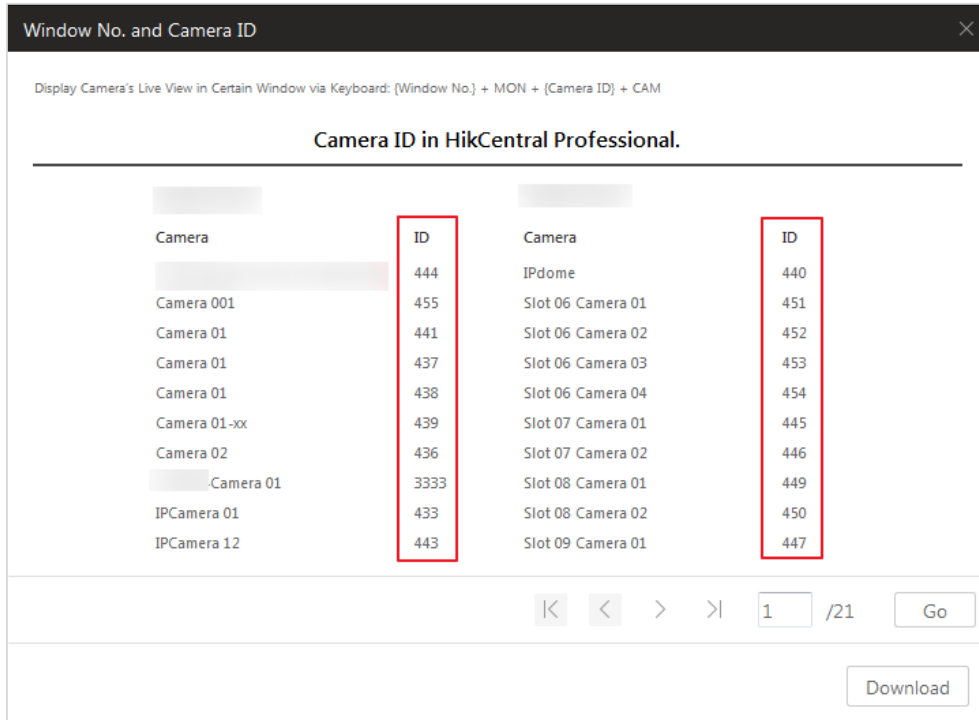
Window No. and Camera ID

Display Camera's Live View in Certain Window via Keyboard: {Window No.} + MON + {Camera ID} + CAM

Camera ID in HikCentral Professional.

| Camera | ID |
|---|---|
| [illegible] | 444 |
| Camera 001 | 455 |
| Camera 01 | 441 |
| Camera 01 | 437 |
| Camera 01 | 438 |
| Camera 01-xx | 439 |
| Camera 02 | 436 |
| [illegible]-Camera 01 | 3333 |
| IPCamera 01 | 433 |
| IPCamera 12 | 443 |

| Camera | ID |
|---|---|
| IPdome | 440 |
| Slot 06 Camera 01 | 451 |
| Slot 06 Camera 02 | 452 |
| Slot 06 Camera 03 | 453 |
| Slot 06 Camera 04 | 454 |
| Slot 07 Camera 01 | 445 |
| Slot 07 Camera 02 | 446 |
| Slot 08 Camera 01 | 449 |
| Slot 08 Camera 02 | 450 |
| Slot 09 Camera 01 | 447 |

1 /21 Go

Download